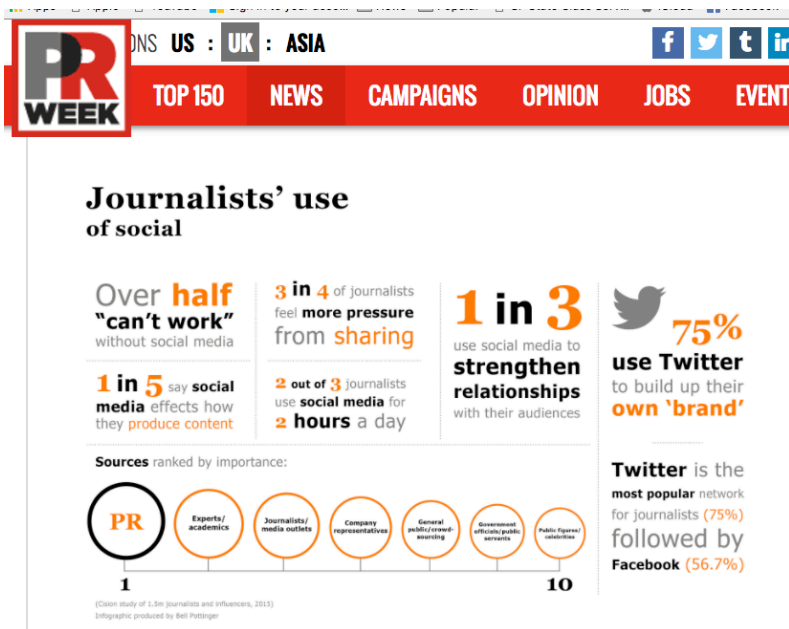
PR WEEK

ONS US : UK : ASIA

TOP 150 NEWS CAMPAIGNS OPINION JOBS EVENT

Journalists' use of social

Over half "can't work" without social media

3 in 4 of journalists feel more pressure from sharing

1 in 3 use social media to strengthen relationships with their audiences

75% use Twitter to build up their own 'brand'

1 in 5 say social media effects how they produce content

2 out of 3 journalists use social media for 2 hours a day

Sources ranked by importance:

PR

Experts/ academics

Journalists/ media outlets

Company representatives

General public/crowd-sourcing

Government officials/public servants

Public figures/ celebrities

1

10

Twitter is the most popular network for journalists (75%) followed by Facebook (56.7%)

(Cision study of 1.5m journalists and influencers, 2015)
Infographic produced by Bell Pottinger